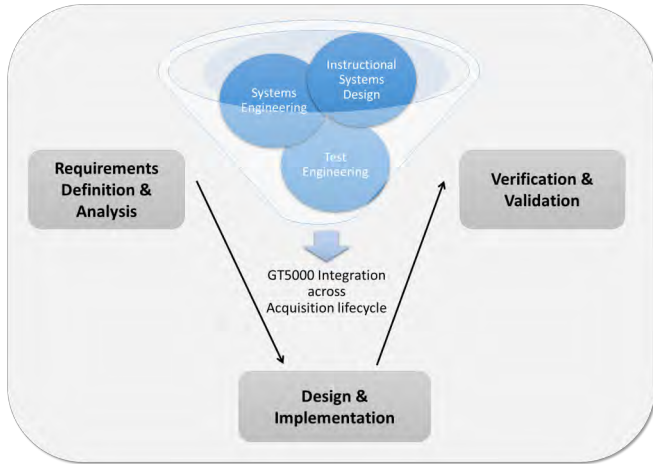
Systems Engineering

Instructional Systems Design

Test Engineering

Requirements Definition & Analysis

Verification & Validation

GT5000 Integration across Acquisition lifecycle

Design & Implementation